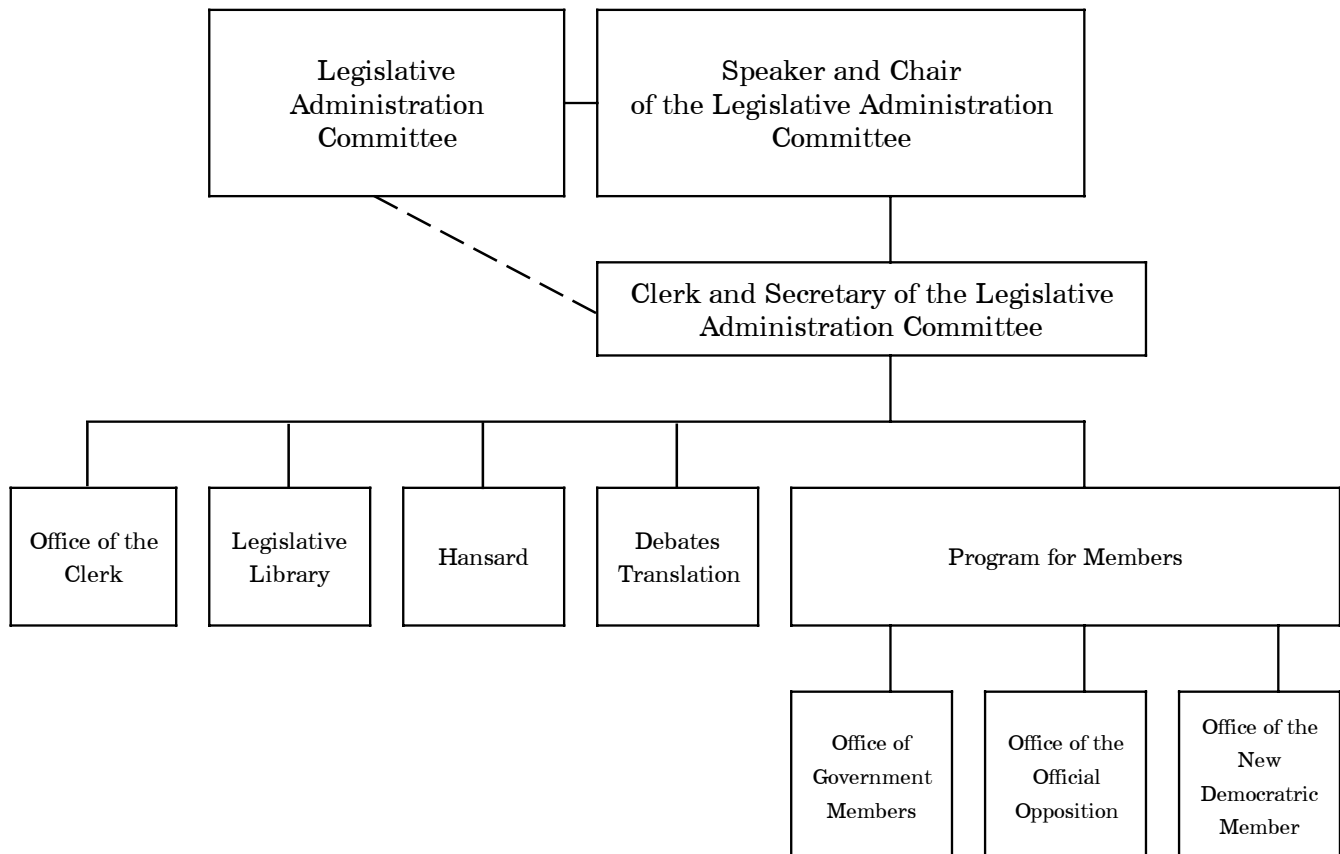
Legislative Administration Committee

Speaker and Chair of the Legislative Administration Committee

Clerk and Secretary of the Legislative Administration Committee

Office of the Clerk

Legislative Library

Hansard

Debates Translation

Program for Members

Office of Government Members

Office of the Official Opposition

Office of the New Democratric Member